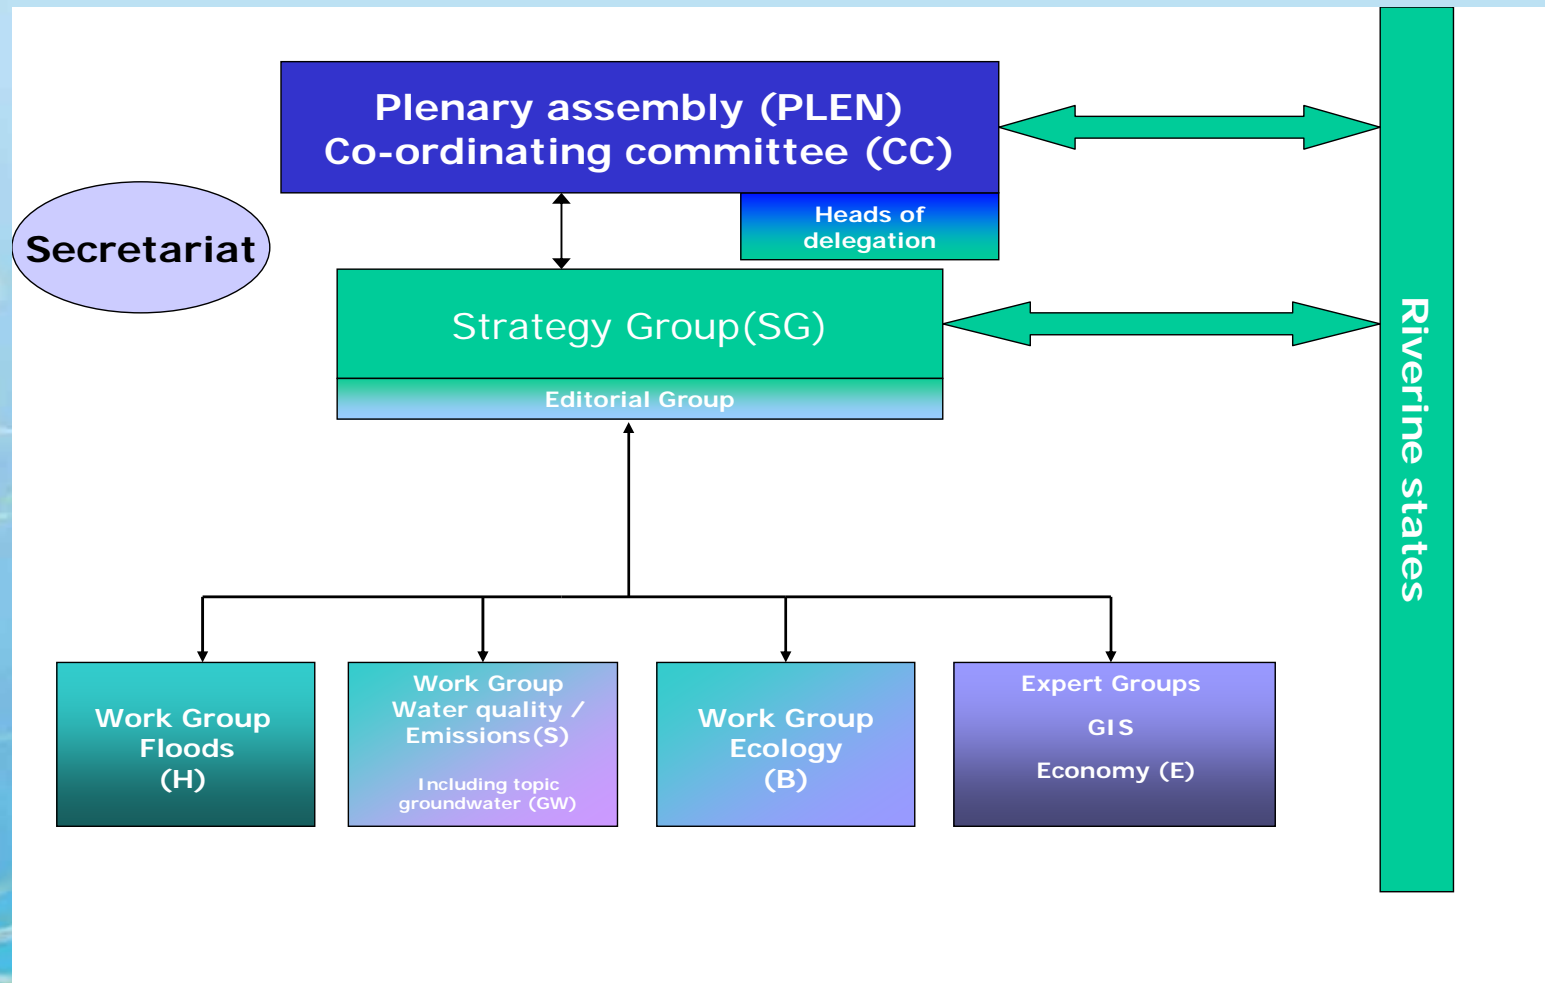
Plenary assembly (PLEN)
Co-ordinating committee (CC)

Heads of delegation

Secretariat

Strategy Group(SG)

Editorial Group

Riverine states

Work Group
Floods
(H)

Work Group
Water quality /
Emissions(S)

Including topic
groundwater (GW)

Work Group
Ecology
(B)

Expert Groups
GIS
Economy (E)